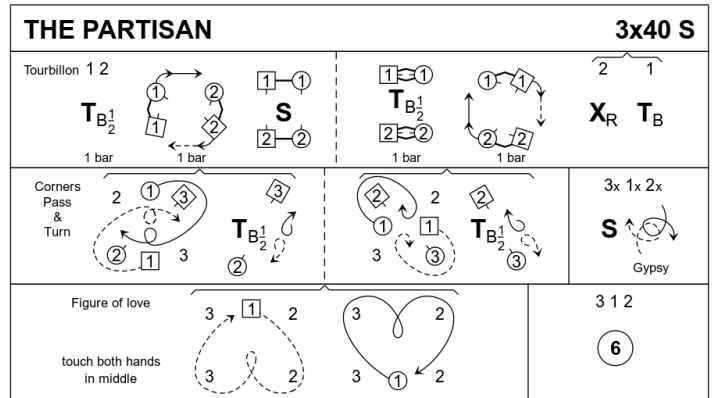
THE PARTISAN 3x40 S

Tourbillon 1 2

$T_{B\frac{1}{2}}$ 1 1 2 2 S 1 1 2 2

1 bar 1 bar

1 1 $T_{B\frac{1}{2}}$ 2 2 1 1 2 2

1 bar 1 bar

2 1 $X_R$ $T_B$

Corners Pass & Turn

2 1 3 2 1 3 3 $T_{B\frac{1}{2}}$ 2

2 2 1 1 3 3 2 $T_{B\frac{1}{2}}$ 3

3x 1x 2x

S

Gypsy

Figure of love

touch both hands in middle

3 1 2 3 2

3 2 3 1 2

3 1 2

6